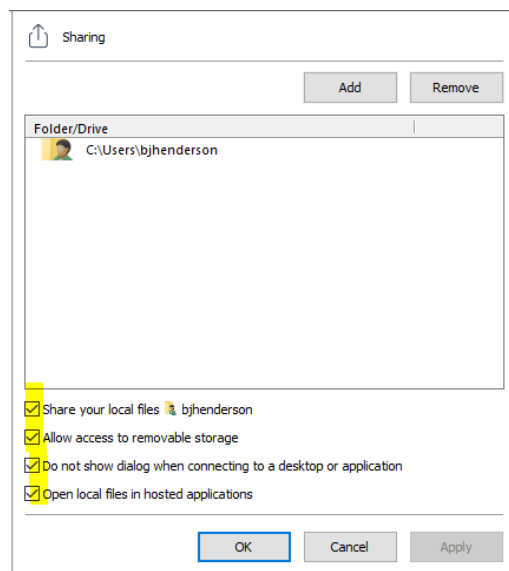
Sharing

Add

Remove

Folder/Drive

C:\Users\bjhenderson

Share your local files bjhenderson

Allow access to removable storage

Do not show dialog when connecting to a desktop or application

Open local files in hosted applications

OK

Cancel

Apply